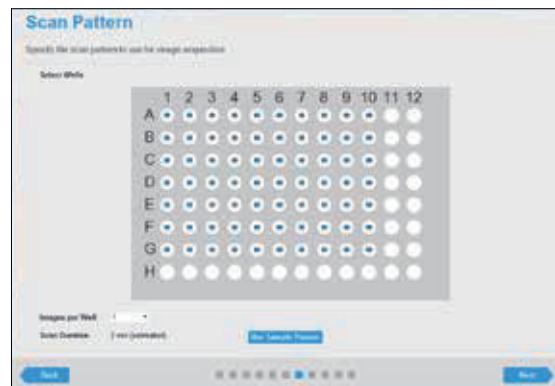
Scan Pattern

Specify the scan pattern to use for image acquisition

Select Wells

| | 1 | 2 | 3 | 4 | 5 | 6 | 7 | 8 | 9 | 10 | 11 | 12 |
|---|---|---|---|---|---|---|---|---|---|---|---|---|
| A | | | | | | | | | | | | |
| B | | | | | | | | | | | | |
| C | | | | | | | | | | | | |
| D | | | | | | | | | | | | |
| E | | | | | | | | | | | | |
| F | | | | | | | | | | | | |
| G | | | | | | | | | | | | |
| H | | | | | | | | | | | | |

Images per Well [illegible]

Scan Duration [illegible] (estimated)

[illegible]

Back

Next